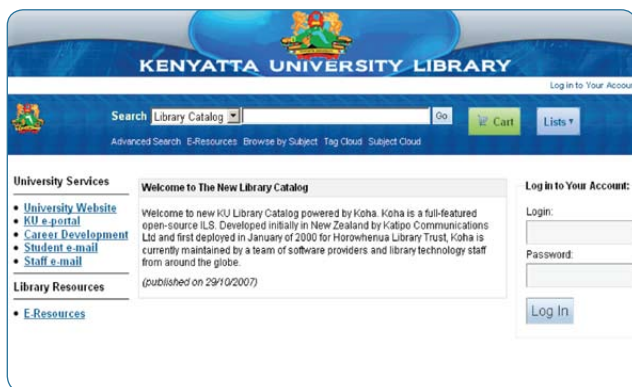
KENYATTA UNIVERSITY LIBRARY

Log in to Your Accou

Search Library Catalog Go Cart Lists

Advanced Search E-Resources Browse by Subject Tag Cloud Subject Cloud

University Services

- University Website
- KU e-portal
- Career Development
- Student e-mail
- Staff e-mail

Library Resources

- E-Resources

Welcome to The New Library Catalog

Welcome to new KU Library Catalog powered by Koha. Koha is a full-featured open-source ILS. Developed initially in New Zealand by Katipo Communications Ltd and first deployed in January of 2000 for Horowhenua Library Trust, Koha is currently maintained by a team of software providers and library technology staff from around the globe.

(published on 29/10/2007)

Log in to Your Account:

Login:

Password:

Log In